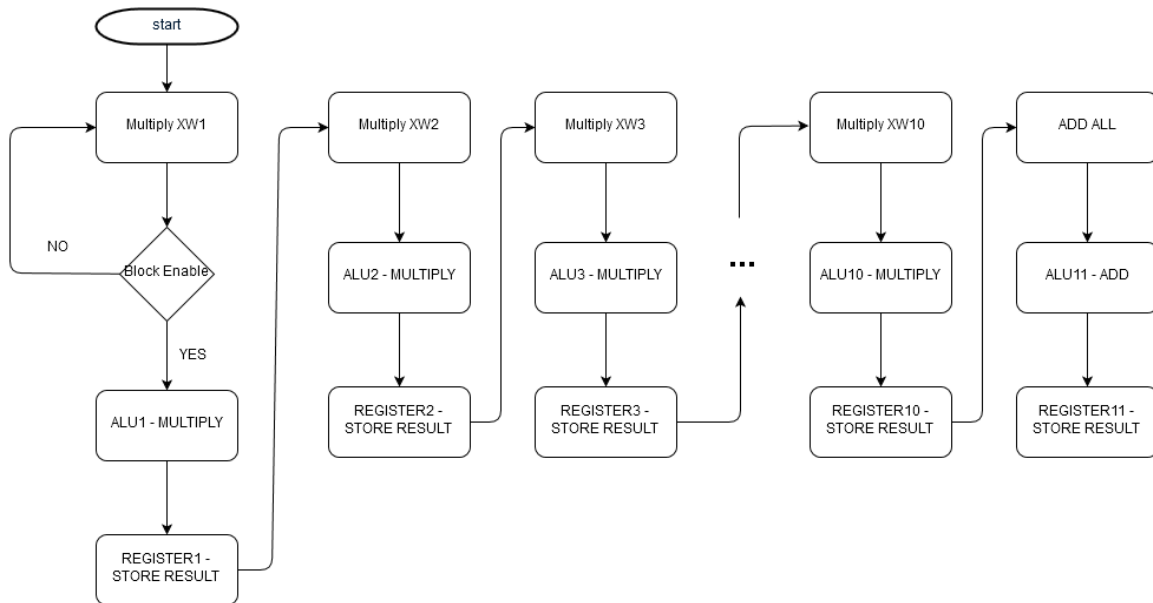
start

Multiply XW1

NO

Block Enable

YES

ALU1 - MULTIPLY

REGISTER1 - STORE RESULT

Multiply XW2

ALU2 - MULTIPLY

REGISTER2 - STORE RESULT

Multiply XW3

ALU3 - MULTIPLY

REGISTER3 - STORE RESULT

...

Multiply XW10

ALU10 - MULTIPLY

REGISTER10 - STORE RESULT

ADD ALL

ALU11 - ADD

REGISTER11 - STORE RESULT